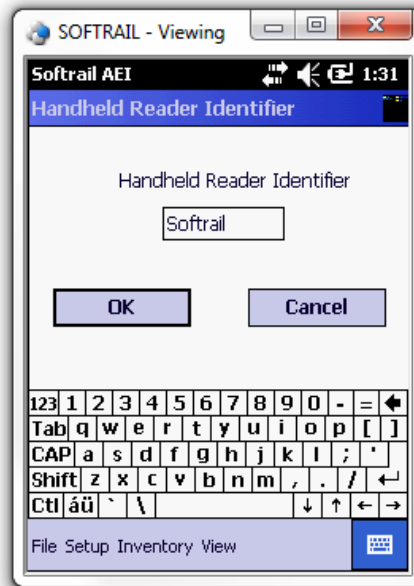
SOFTRAIL - Viewing

Softrail AEI 1:31

Handheld Reader Identifier

Handheld Reader Identifier

Softrail

OK

Cancel

123 1 2 3 4 5 6 7 8 9 0 - =
Tab q w e r t y u i o p [ ]
CAP a s d f g h j k l ; '
Shift z x c v b n m , . /
Ctl áü ` \ ↓ ↑ ← →

File Setup Inventory View